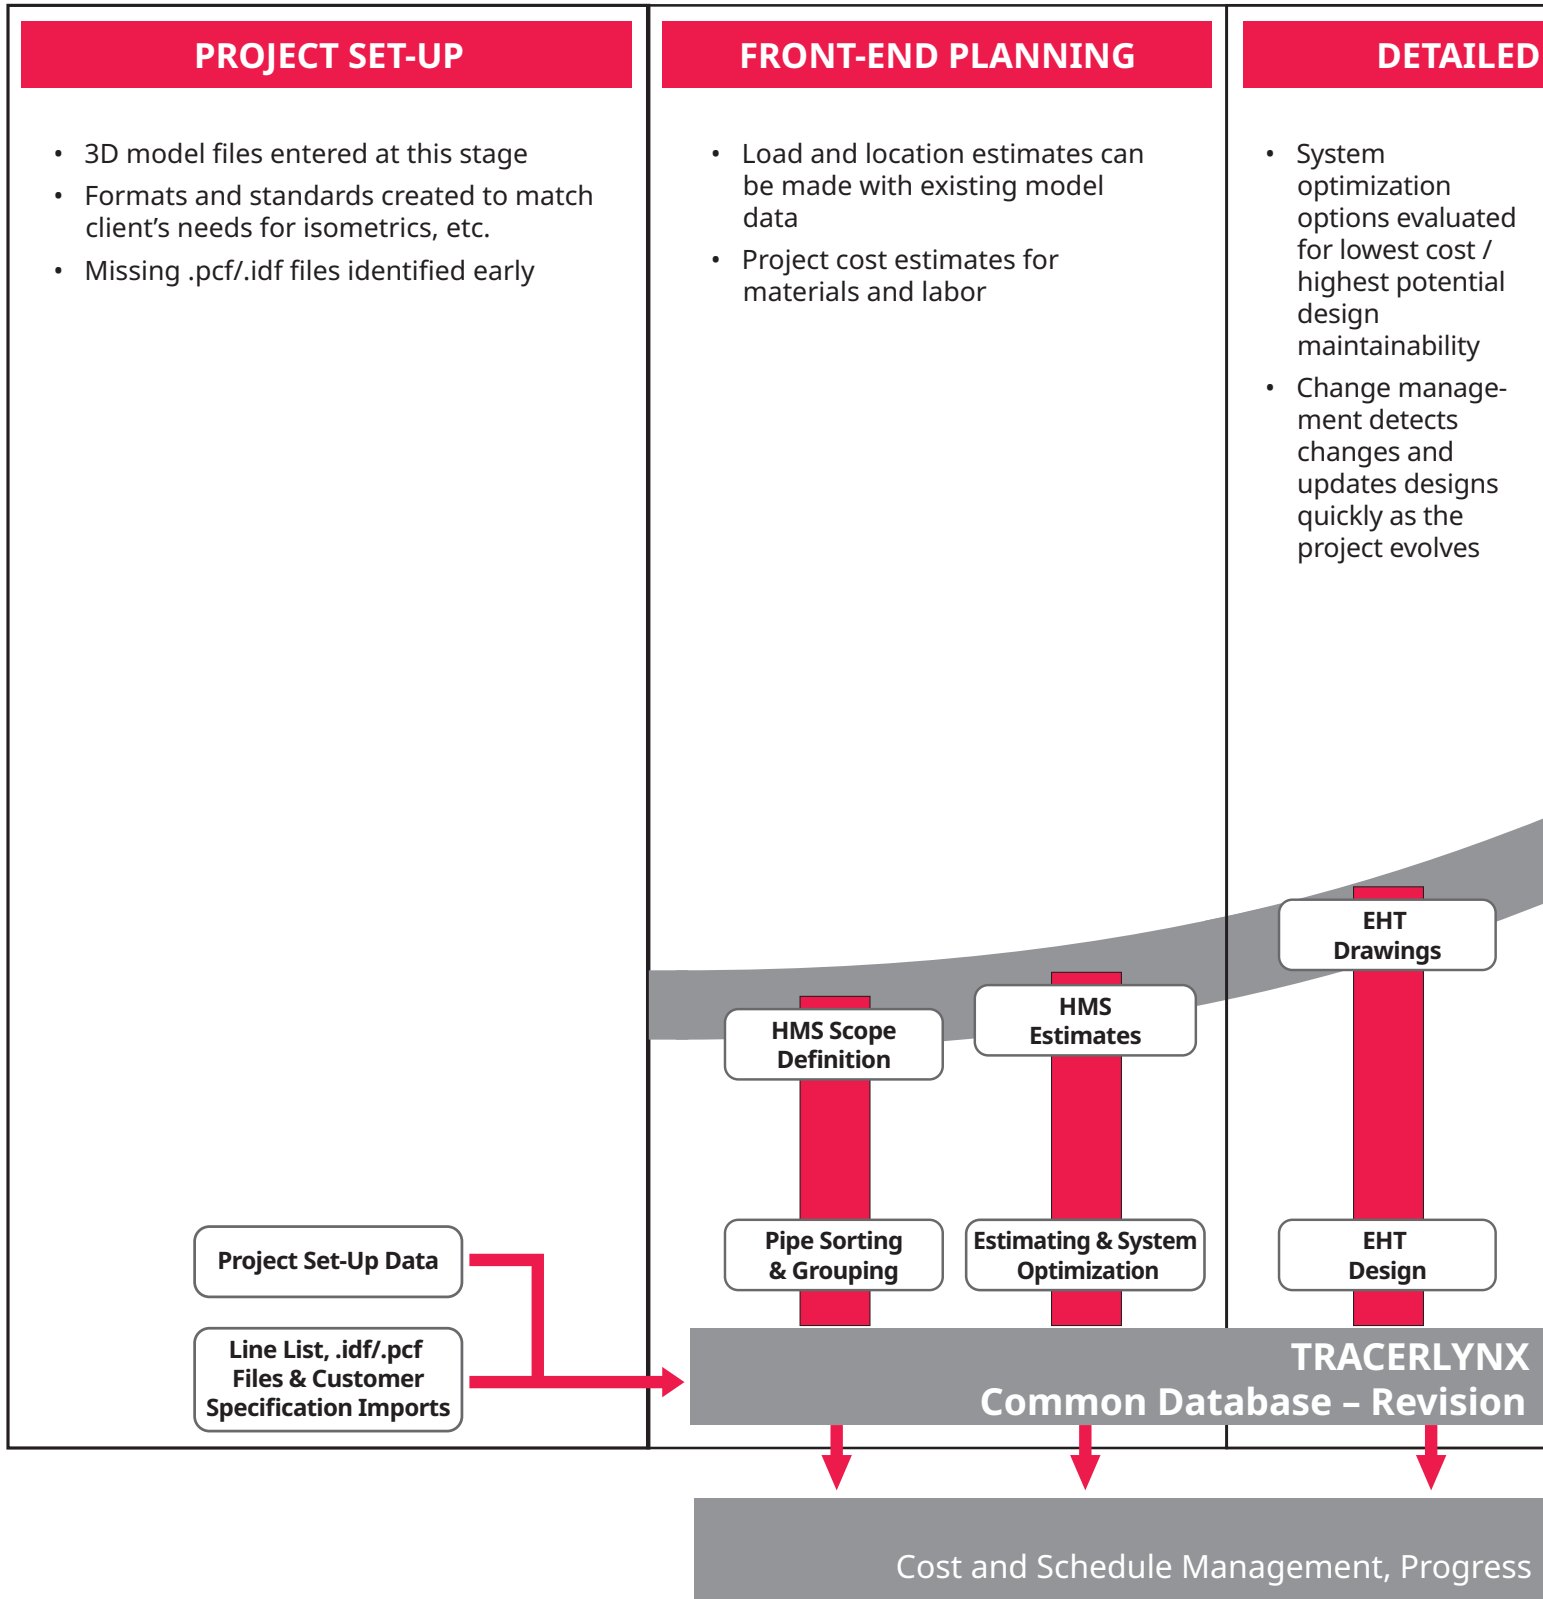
PROJECT SET-UP

- 3D model files entered at this stage
- Formats and standards created to match client's needs for isometrics, etc.
- Missing .pcf/.idf files identified early

Project Set-Up Data

Line List, .idf/.pcf Files & Customer Specification Imports

FRONT-END PLANNING

- Load and location estimates can be made with existing model data
- Project cost estimates for materials and labor

HMS Scope Definition

HMS Estimates

Pipe Sorting & Grouping

Estimating & System Optimization

DETAILED

- System optimization options evaluated for lowest cost / highest potential design maintainability
- Change management detects changes and updates designs quickly as the project evolves

EHT Drawings

EHT Design

TRACERLYNX
Common Database – Revision

Cost and Schedule Management, Progress